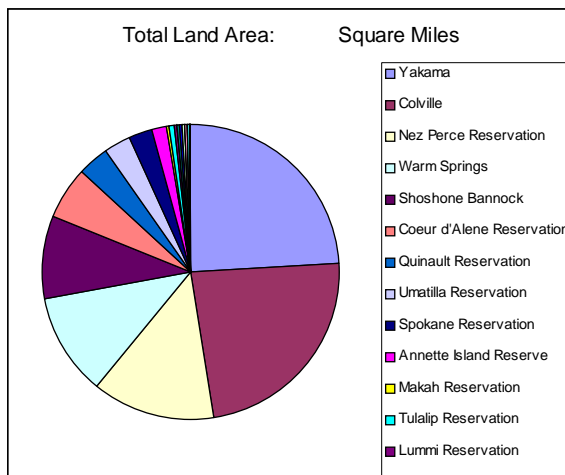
Total Land Area: Square Miles

Yakama
Colville
Nez Perce Reservation
Warm Springs
Shoshone Bannock
Coeur d'Alene Reservation
Quinault Reservation
Umatilla Reservation
Spokane Reservation
Annette Island Reserve
Makah Reservation
Tulalip Reservation
Lummi Reservation